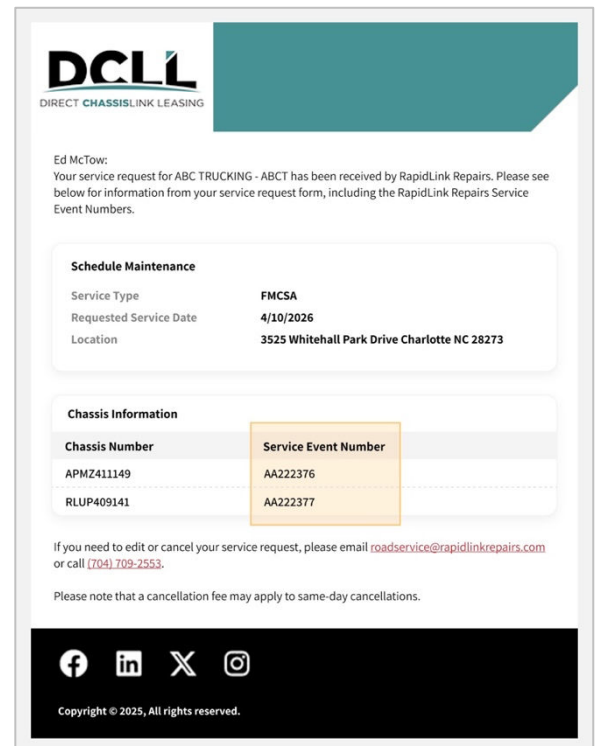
DCLL
DIRECT CHASSISLINK LEASING

Ed McTow:
Your service request for ABC TRUCKING - ABCT has been received by RapidLink Repairs. Please see below for information from your service request form, including the RapidLink Repairs Service Event Numbers.

Schedule Maintenance

| | |
|---|---|
| Service Type | FMCSA |
| Requested Service Date | 4/10/2026 |
| Location | 3525 Whitehall Park Drive Charlotte NC 28273 |

Chassis Information

| Chassis Number | Service Event Number |
|---|---|
| APMZ411149 | AA222376 |
| RLUP409141 | AA222377 |

If you need to edit or cancel your service request, please email roadservice@rapidlinkrepairs.com or call (704) 709-2553.

Please note that a cancellation fee may apply to same-day cancellations.

Copyright © 2025, All rights reserved.